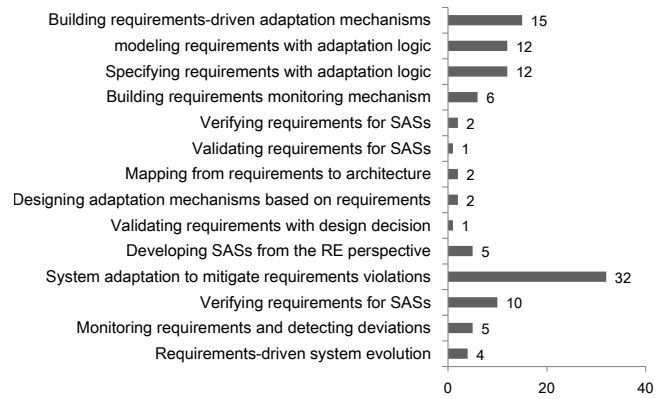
Building requirements-driven adaptation mechanisms 15
modeling requirements with adaptation logic 12
Specifying requirements with adaptation logic 12
Building requirements monitoring mechanism 6
Verifying requirements for SASs 2
Validating requirements for SASs 1
Mapping from requirements to architecture 2
Designing adaptation mechanisms based on requirements 2
Validating requirements with design decision 1
Developing SASs from the RE perspective 5
System adaptation to mitigate requirements violations 32
Verifying requirements for SASs 10
Monitoring requirements and detecting deviations 5
Requirements-driven system evolution 4

0 20 40